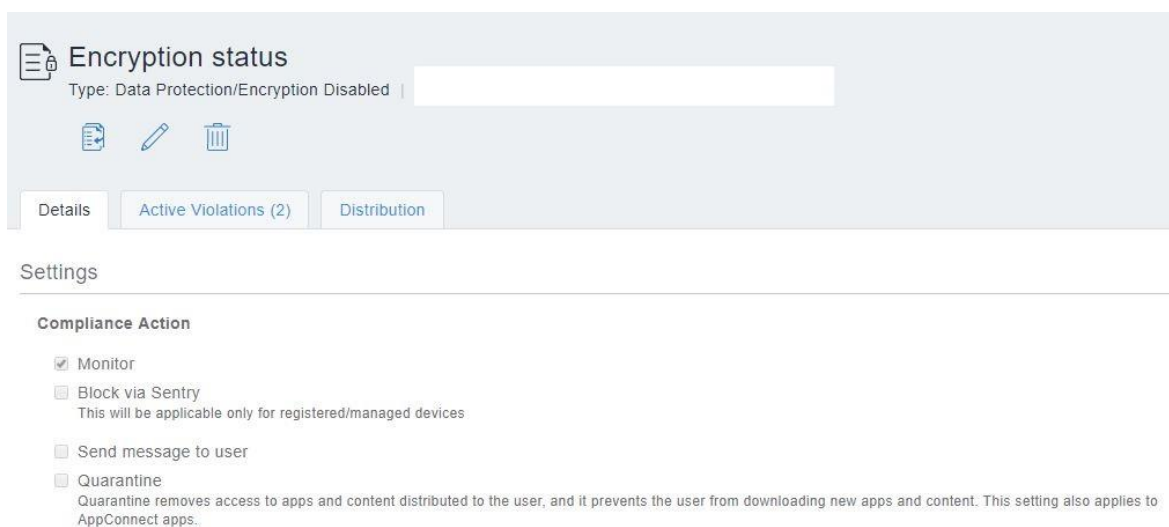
Encryption status
Type: Data Protection/Encryption Disabled |

Details | Active Violations (2) | Distribution

Settings

Compliance Action

Monitor

Block via Sentry
This will be applicable only for registered/managed devices

Send message to user

Quarantine
Quarantine removes access to apps and content distributed to the user, and it prevents the user from downloading new apps and content. This setting also applies to AppConnect apps.